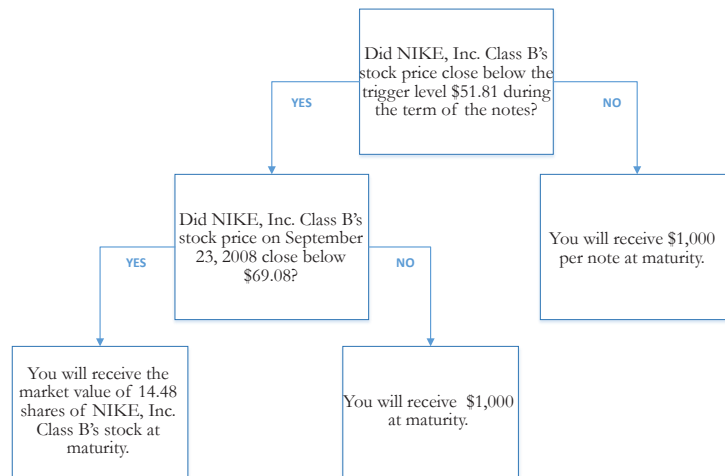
Did NIKE, Inc. Class B's stock price close below the trigger level $51.81 during the term of the notes?

YES

NO

Did NIKE, Inc. Class B's stock price on September 23, 2008 close below $69.08?

You will receive $1,000 per note at maturity.

YES

NO

You will receive the market value of 14.48 shares of NIKE, Inc. Class B's stock at maturity.

You will receive $1,000 at maturity.